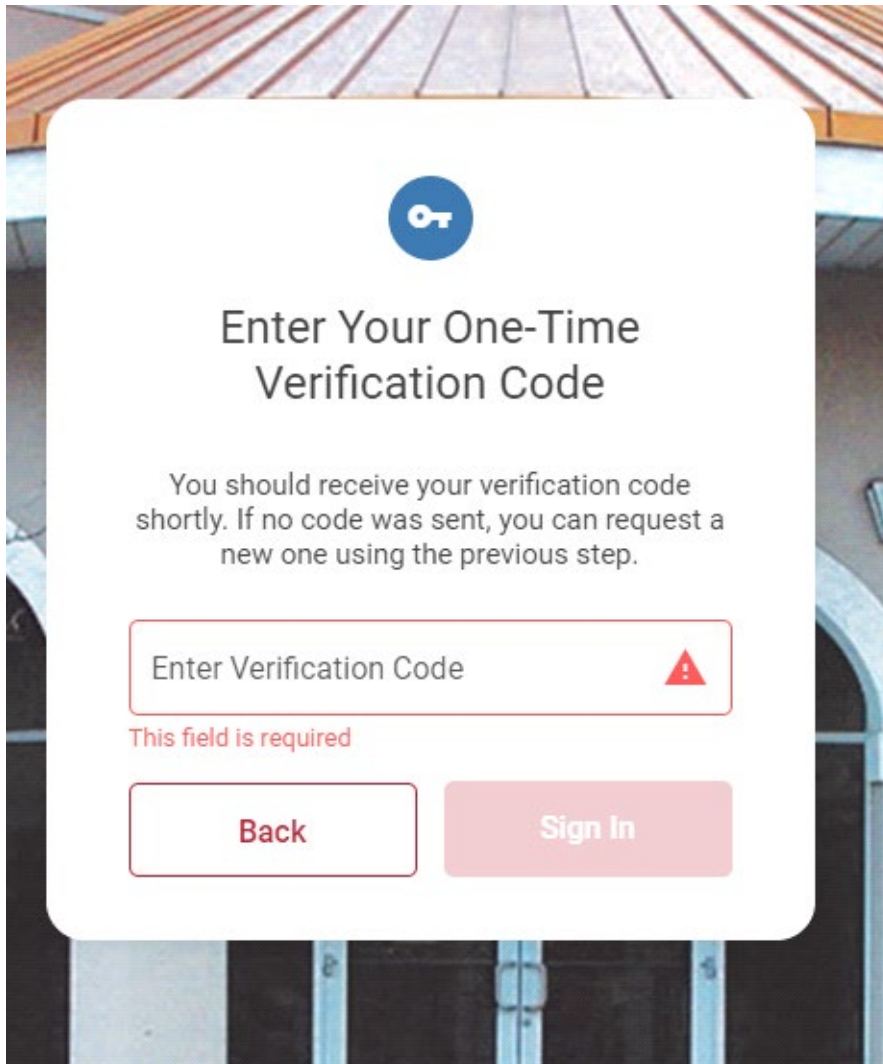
Enter Your One-Time Verification Code

You should receive your verification code shortly. If no code was sent, you can request a new one using the previous step.

Enter Verification Code

This field is required

Back

Sign In